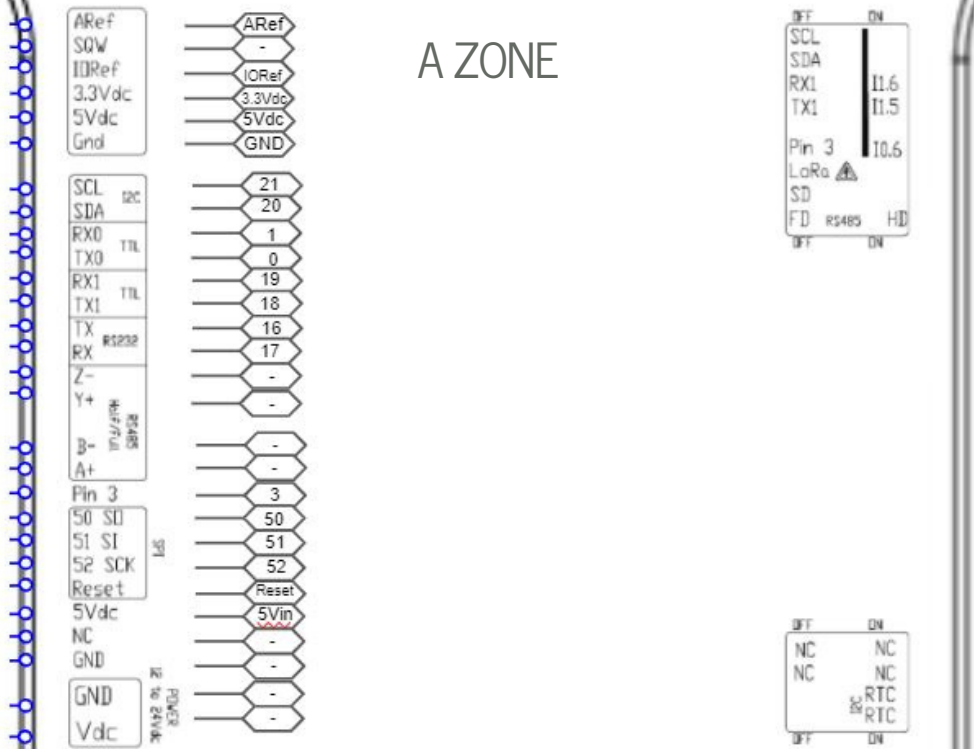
ARef
SQW
IORef
3.3Vdc
5Vdc
Gnd

ARef
-
IORef
3.3Vdc
5Vdc
GND

A ZONE

SCL
SDA I2C
RX0
TX0 TTL
RX1
TX1 TTL
TX
RX RS232
Z-
Y+
B-
A+ RS485 Half/Full
Pin 3
50 SO
51 SI
52 SCK SPI
Reset
5Vdc
NC
GND
GND
Vdc POWER 12 to 24Vdc

21
20
1
0
19
18
16
17
-
-
-
-
3
50
51
52
Reset
5Vin
-
-
-
-

OFF ON
SCL
SDA
RX1 I1.6
TX1 I1.5
Pin 3 I0.6
LoRa
SD
FD RS485 HD
OFF ON

OFF ON
NC NC
NC NC
I2C RTC
RTC
OFF ON